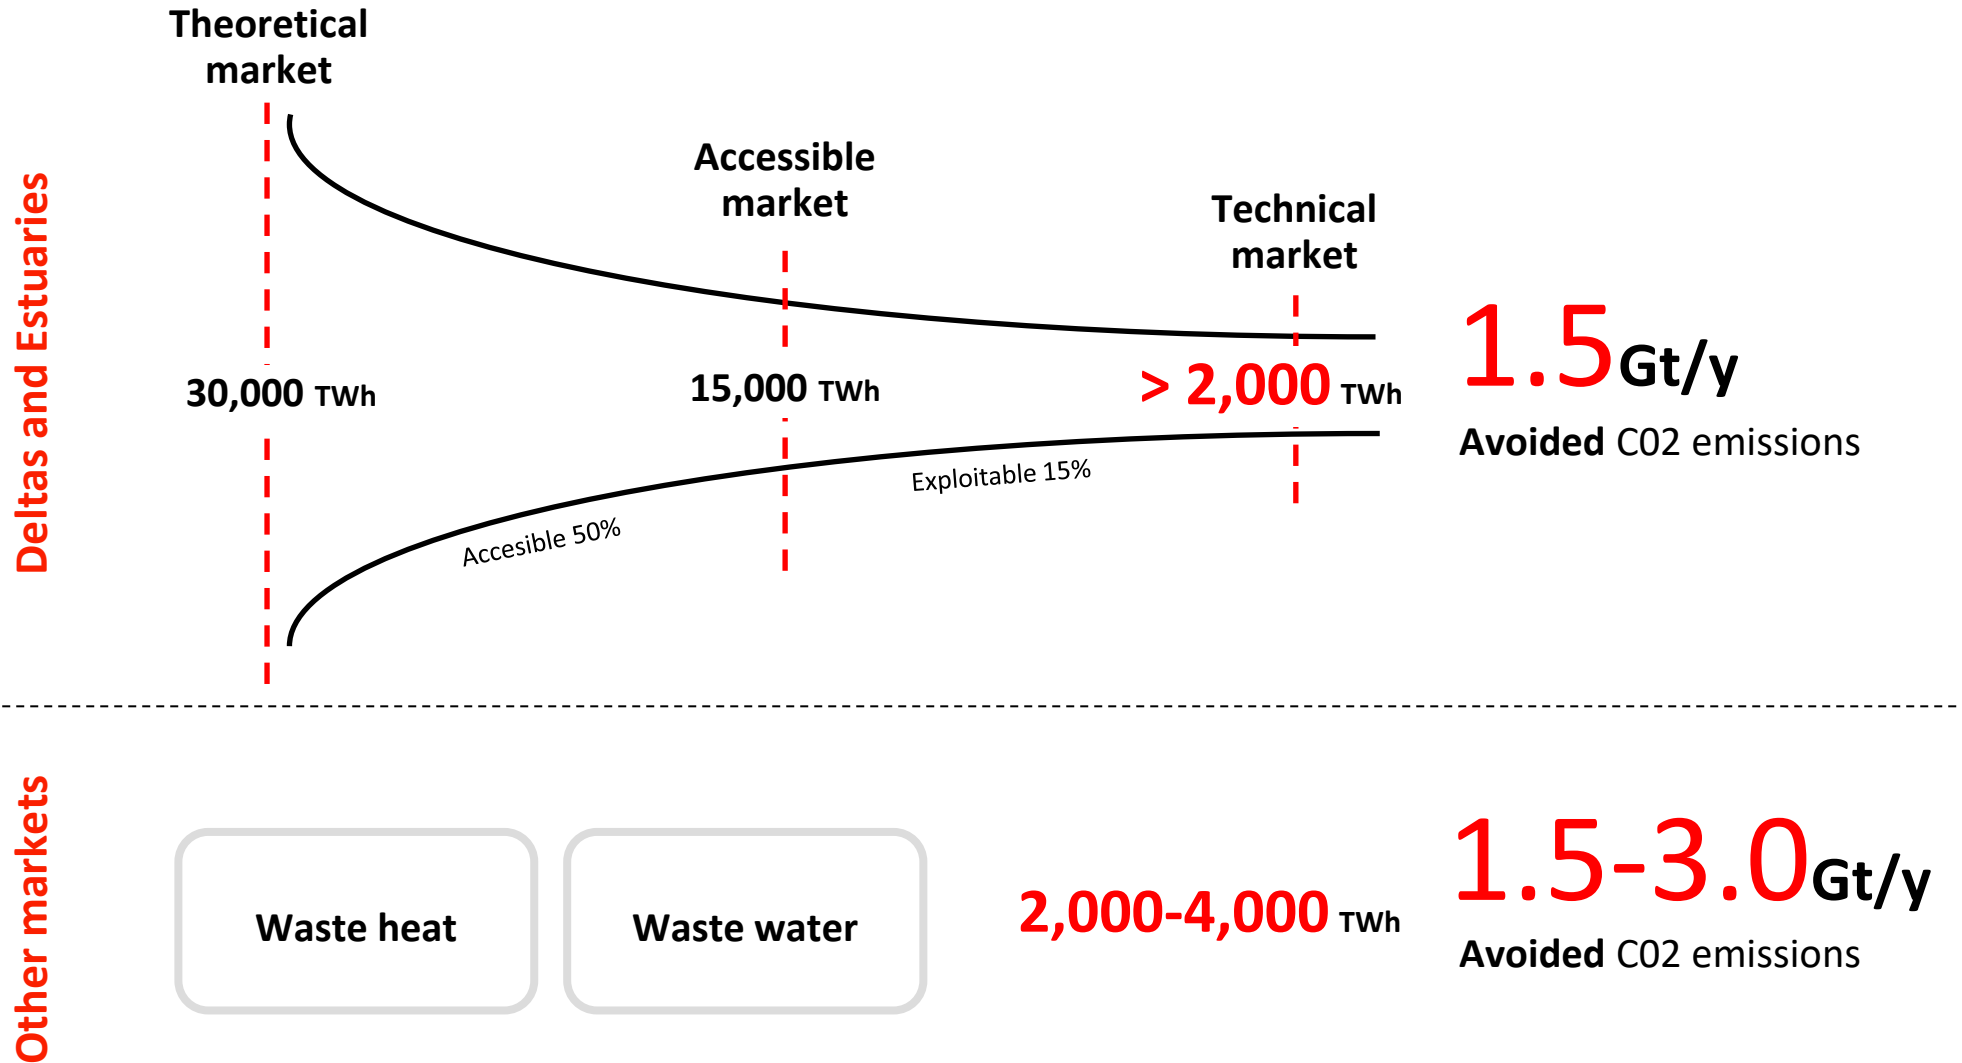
Deltas and Estuaries

Theoretical market

Accessible market

Technical market

30,000 TWh

15,000 TWh

> 2,000 TWh

Accesible 50%

Exploitable 15%

1.5Gt/y

Avoided C02 emissions

Other markets

Waste heat

Waste water

2,000-4,000 TWh

1.5-3.0Gt/y

Avoided C02 emissions